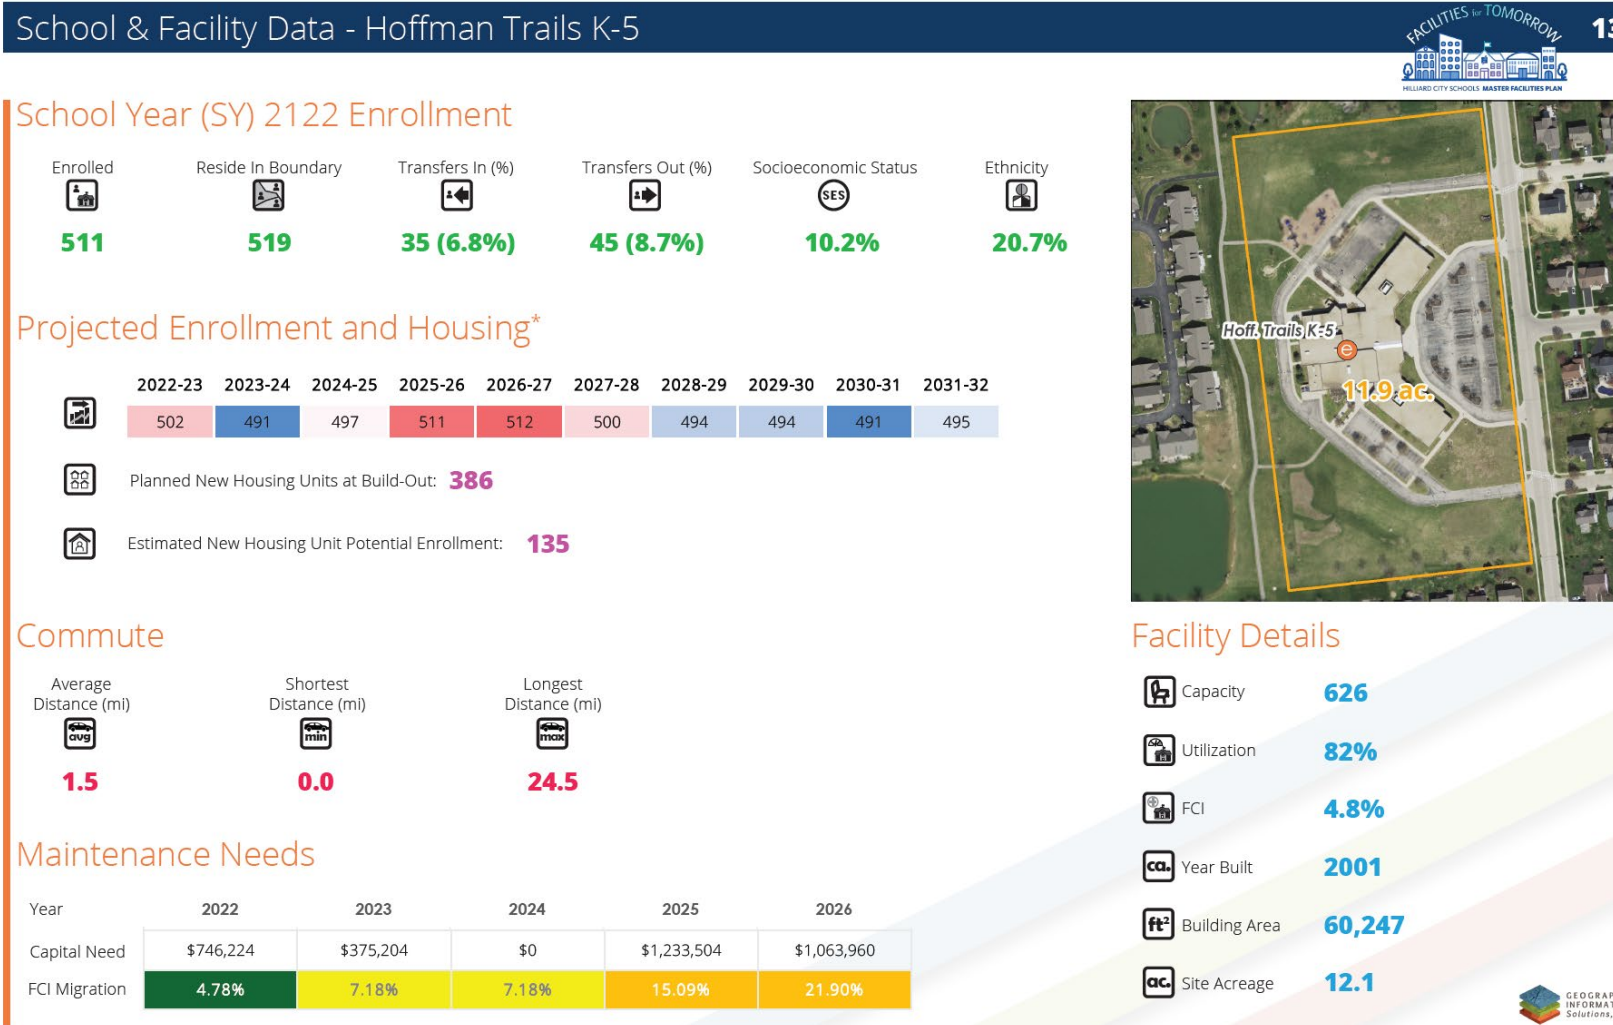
School & Facility Data - Hoffman Trails K-5

FACILITIES for TOMORROW
HILLIARD CITY SCHOOLS MASTER FACILITIES PLAN

13

School Year (SY) 2122 Enrollment

| Enrolled | Reside In Boundary | Transfers In (%) | Transfers Out (%) | Socioeconomic Status | Ethnicity |
|---|---|---|---|---|---|
| 511 | 519 | 35 (6.8%) | 45 (8.7%) | 10.2% | 20.7% |

SES

Projected Enrollment and Housing*

| 2022-23 | 2023-24 | 2024-25 | 2025-26 | 2026-27 | 2027-28 | 2028-29 | 2029-30 | 2030-31 | 2031-32 |
|---|---|---|---|---|---|---|---|---|---|
| 502 | 491 | 497 | 511 | 512 | 500 | 494 | 494 | 491 | 495 |

Planned New Housing Units at Build-Out: 386

Estimated New Housing Unit Potential Enrollment: 135

Hoff. Trails K-5
11.9 ac.

Commute

Average Distance (mi)
avg
1.5

Shortest Distance (mi)
min
0.0

Longest Distance (mi)
max
24.5

Maintenance Needs

| Year | 2022 | 2023 | 2024 | 2025 | 2026 |
|---|---|---|---|---|---|
| Capital Need | $746,224 | $375,204 | $0 | $1,233,504 | $1,063,960 |
| FCI Migration | 4.78% | 7.18% | 7.18% | 15.09% | 21.90% |

Facility Details

Capacity 626

Utilization 82%

FCI 4.8%

ca. Year Built 2001

ft² Building Area 60,247

ac. Site Acreage 12.1

GEOGRAP INFORMAT Solutions